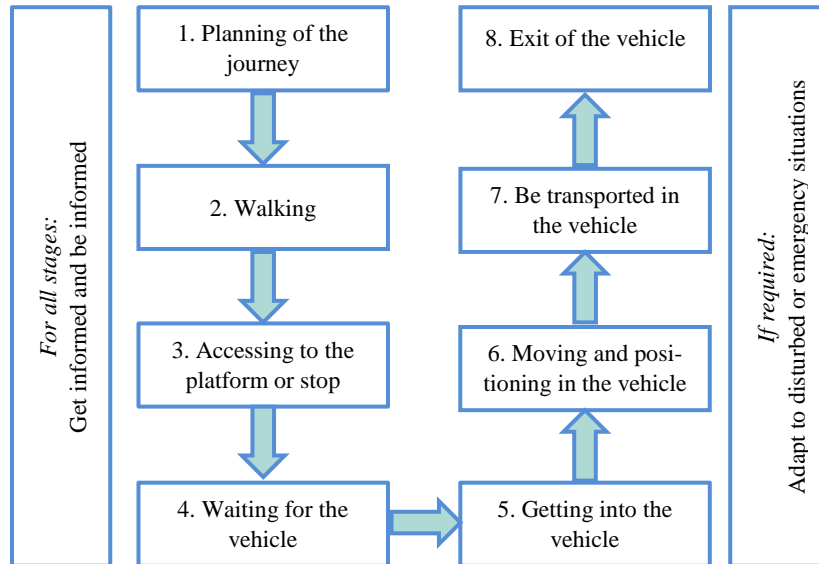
For all stages:
Get informed and be informed

1. Planning of the journey

2. Walking

3. Accessing to the platform or stop

4. Waiting for the vehicle

5. Getting into the vehicle

6. Moving and positioning in the vehicle

7. Be transported in the vehicle

8. Exit of the vehicle

If required:
Adapt to disturbed or emergency situations